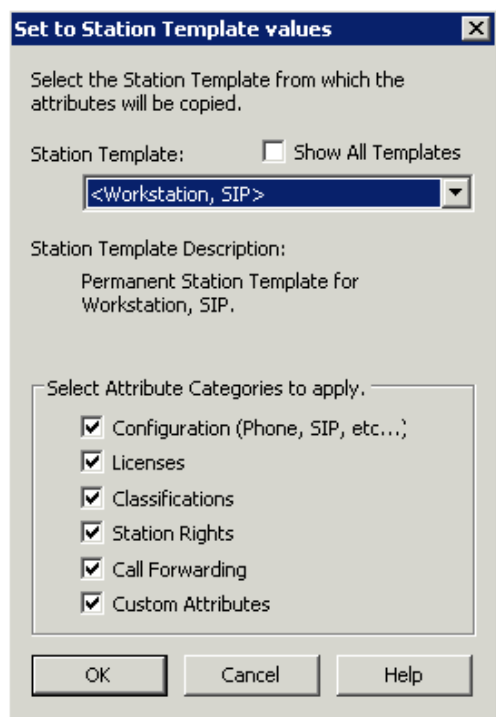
Set to Station Template values

Select the Station Template from which the attributes will be copied.

Station Template:

Show All Templates

<Workstation, SIP>

Station Template Description:

Permanent Station Template for Workstation, SIP.

Select Attribute Categories to apply.

Configuration (Phone, SIP, etc...)

Licenses

Classifications

Station Rights

Call Forwarding

Custom Attributes

OK

Cancel

Help